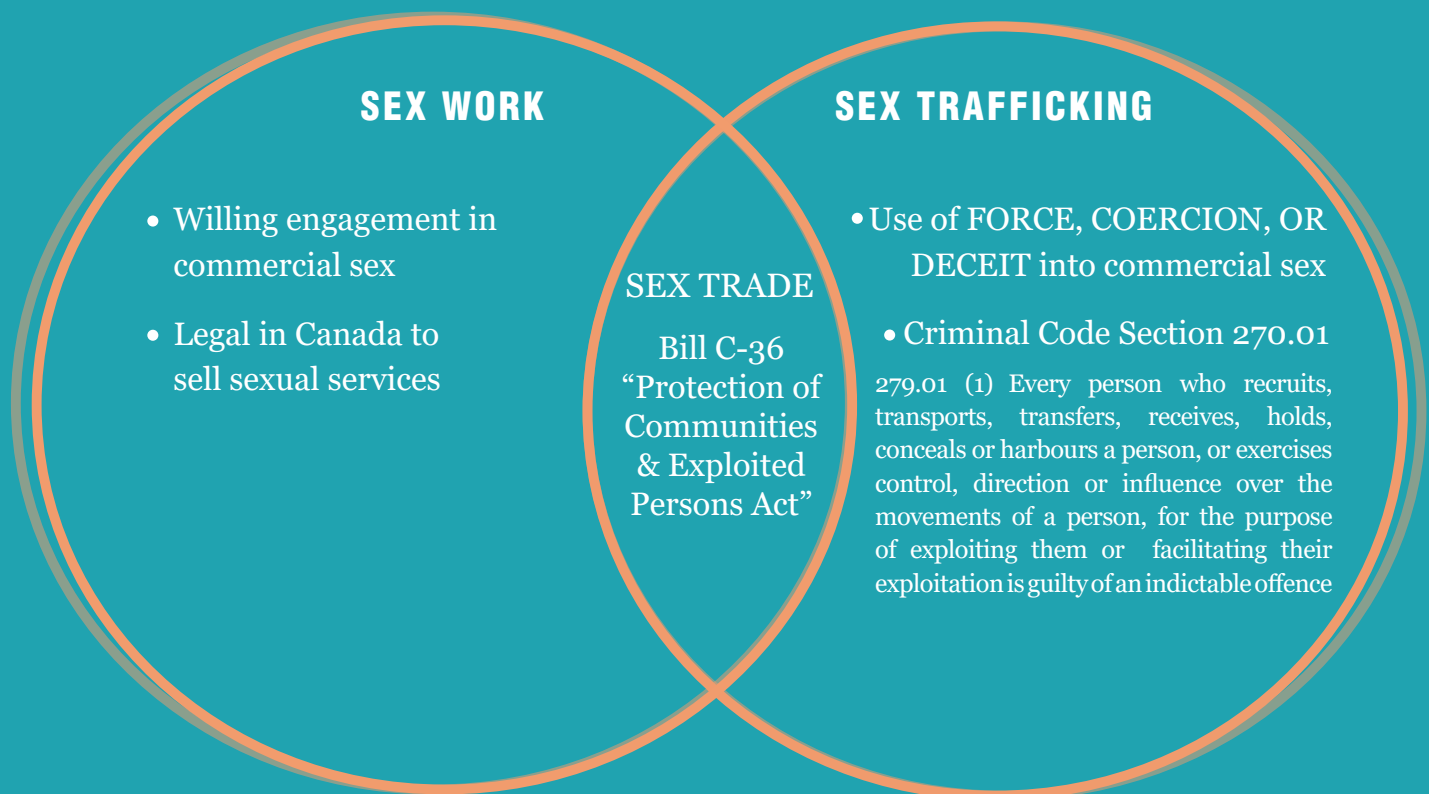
SEX WORK

- Willing engagement in commercial sex
- Legal in Canada to sell sexual services

SEX TRADE

Bill C-36 “Protection of Communities & Exploited Persons Act”

SEX TRAFFICKING

- Use of FORCE, COERCION, OR DECEIT into commercial sex
- Criminal Code Section 270.01

279.01 (1) Every person who recruits, transports, transfers, receives, holds, conceals or harbours a person, or exercises control, direction or influence over the movements of a person, for the purpose of exploiting them or facilitating their exploitation is guilty of an indictable offence